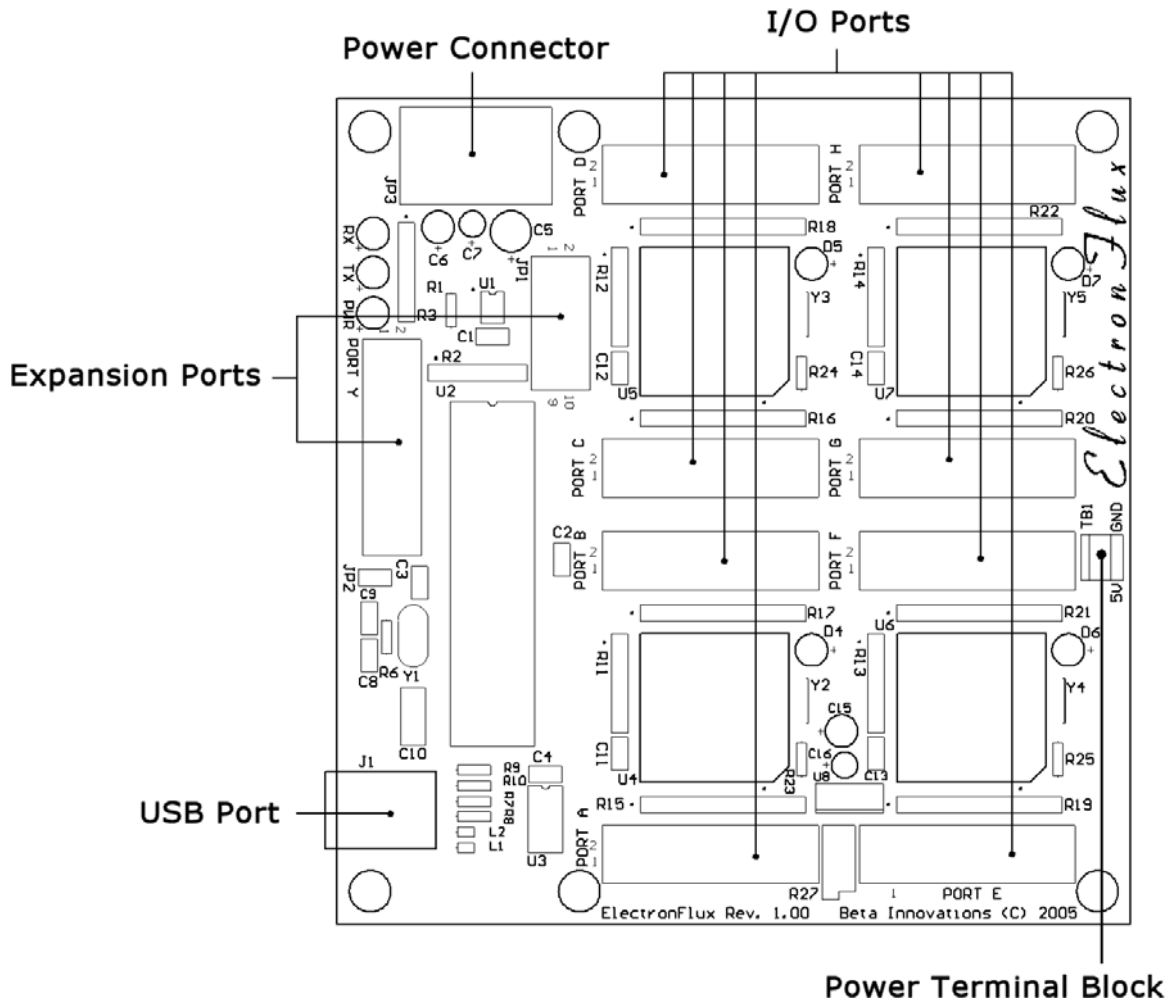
I/O Ports

Power Connector

JP3

PORT D
2
1

PORT H
2
1

ElectronFlux

RX
TX
PWR

C6
C7
C5
JP1

R18
R22

D5
D7

R1
U1
R3
C1

R12
R14

Y3
Y5

Expansion Ports

PORT Y

R2
U2

C12
C14

R24
R26

U5
U7

R16
R20

PORT C
2
1

PORT G
2
1

C2
PORT B
2
1

PORT F
2
1

TB1
GND
5V

JP2
C3
C9

R17
R21
U6

D4
D6

R6
Y1
C8

R11
R13

Y2
Y4

C15
C16

C10

C11
U4
U8
R23
C13
R25

J1

R9
R10
R7
R8
C4

USB Port

L2
L1
U3

R15
R19

PORT A
2
1

R27
1
PORT E

ElectronFlux Rev. 1.00   Beta Innovations (C) 2005

Power Terminal Block